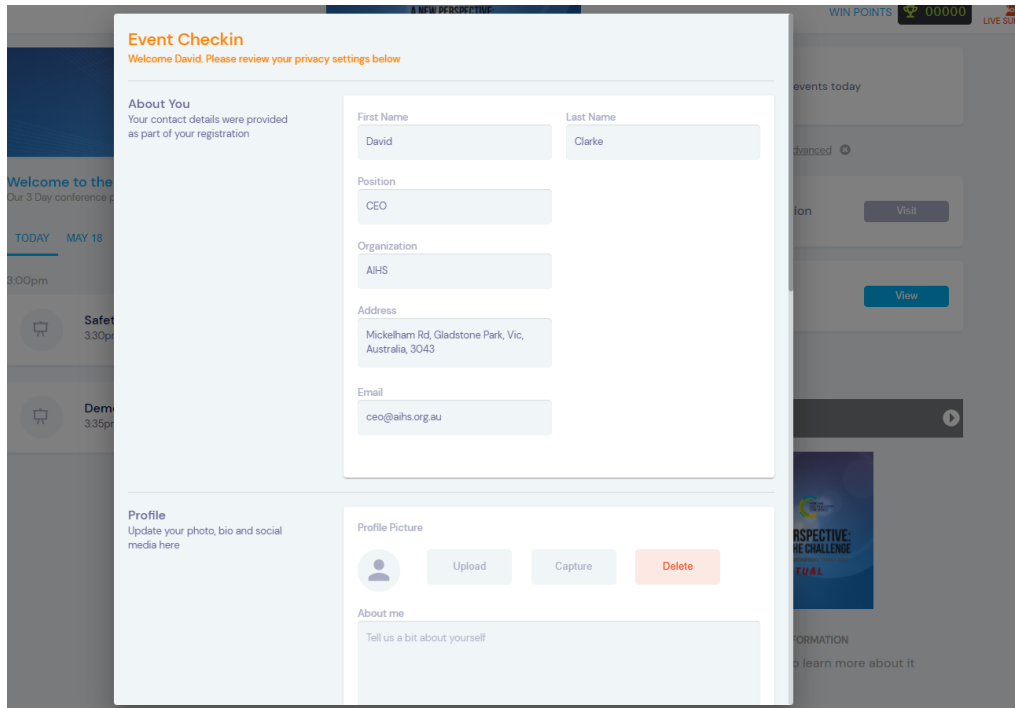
A NEW PERSPECTIVE:

WIN POINTS 00000 LIVE SU

Event Checkin
Welcome David. Please review your privacy settings below

About You
Your contact details were provided as part of your registration

First Name
David

Last Name
Clarke

Position
CEO

Organization
AIHS

Address
Mickelham Rd, Gladstone Park, Vic, Australia, 3043

Email
ceo@aihs.org.au

Profile
Update your photo, bio and social media here

Profile Picture

Upload

Capture

Delete

About me

Tell us a bit about yourself

Welcome to the
Our 3 Day conference p

TODAY MAY 18

3:00pm

Safet
3:30p

Dem
3:35p

events today

dvanced

ion

Visit

View

RSPECTIVE:
HE CHALLENGE
UAL

FORMATION
o learn more about it